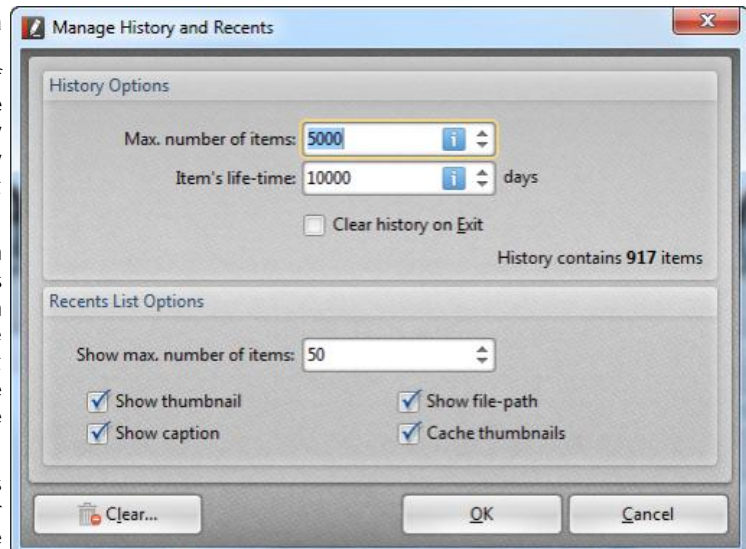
Manage History and Recents

History Options

Max. number of items: 5000

Item's life-time: 10000 days

Clear history on Exit

History contains **917** items

Recents List Options

Show max. number of items: 50

Show thumbnail

Show file-path

Show caption

Cache thumbnails

Clear...

OK

Cancel